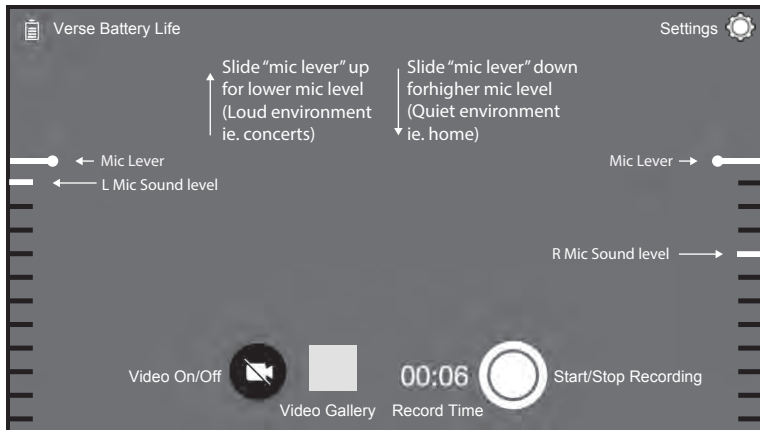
Verse Battery Life

Settings

Slide "mic lever" up for lower mic level (Loud environment ie. concerts)

Slide "mic lever" down forhigher mic level (Quiet environment ie. home)

Mic Lever

L Mic Sound level

Mic Lever

R Mic Sound level

Video On/Off

Video Gallery

00:06

Record Time

Start/Stop Recording